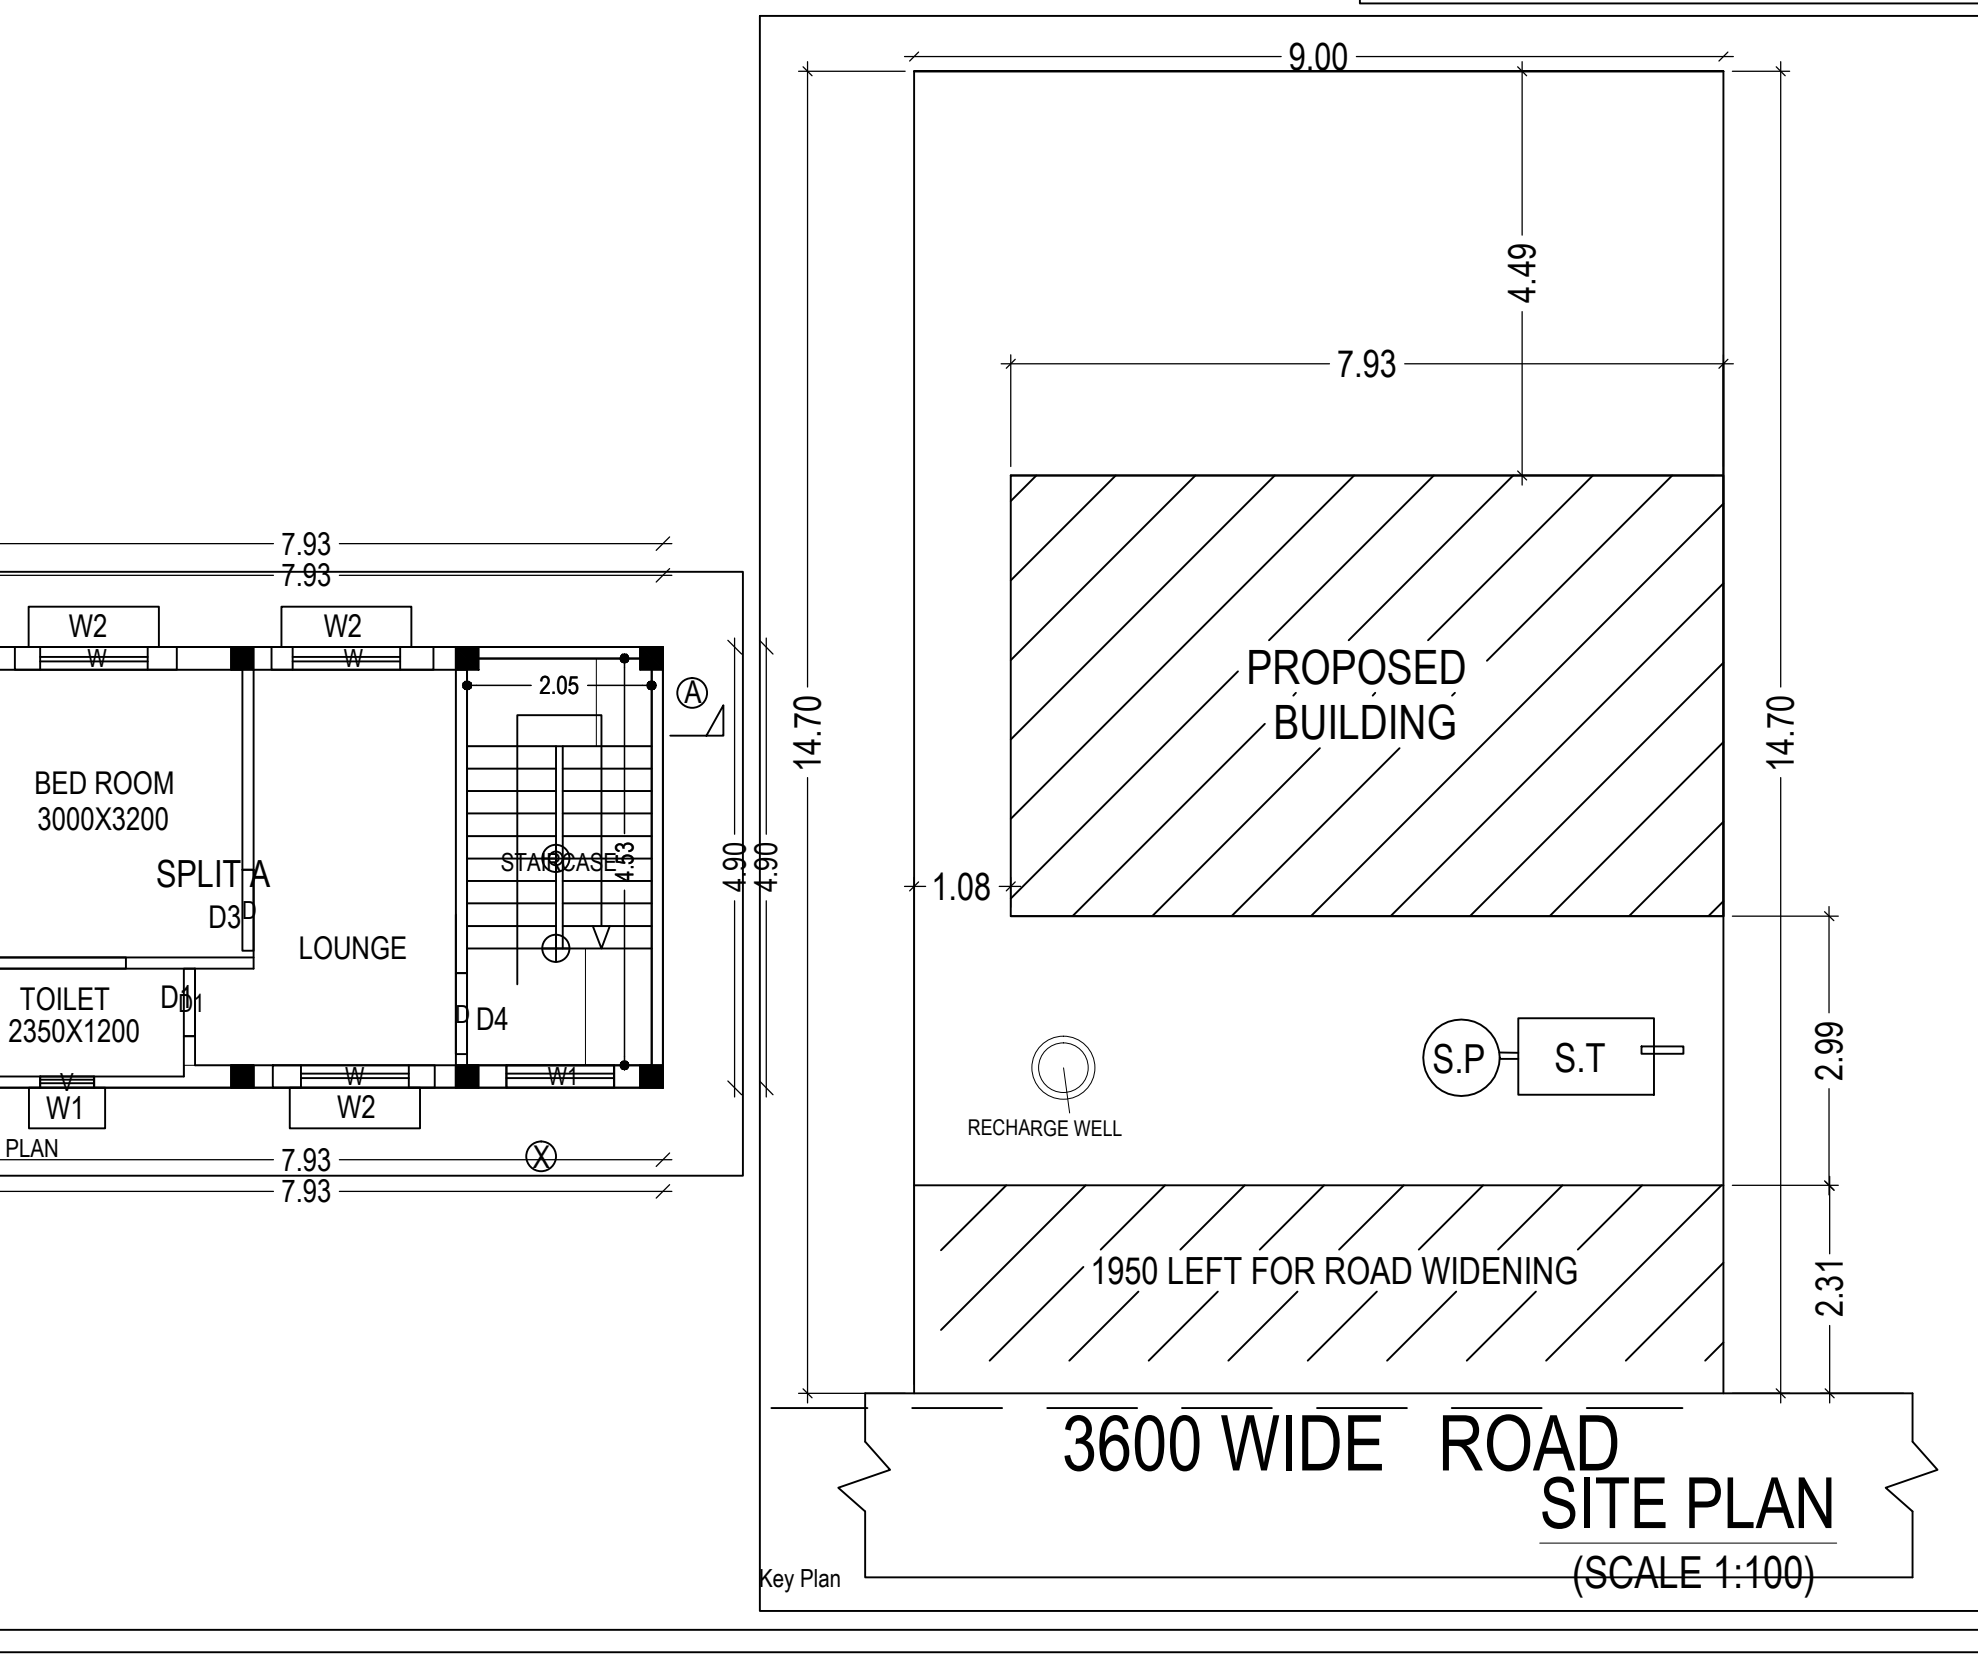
7.93
7.93
W2
W
W2
W
2.05
A
BED ROOM
3000X3200
SPLIT A
D3 D
LOUNGE
STAIRCASE
4.53
4.90
4.90
V
TOILET
2350X1200
D1
D1
D
D4
W
W1
W1
W2
PLAN
7.93
X
7.93

9.00
4.49
7.93
14.70
PROPOSED
BUILDING
14.70
1.08
2.99
S.P
S.T
RECHARGE WELL
1950 LEFT FOR ROAD WIDENING
2.31
3600 WIDE ROAD
SITE PLAN
(SCALE 1:100)
Key Plan